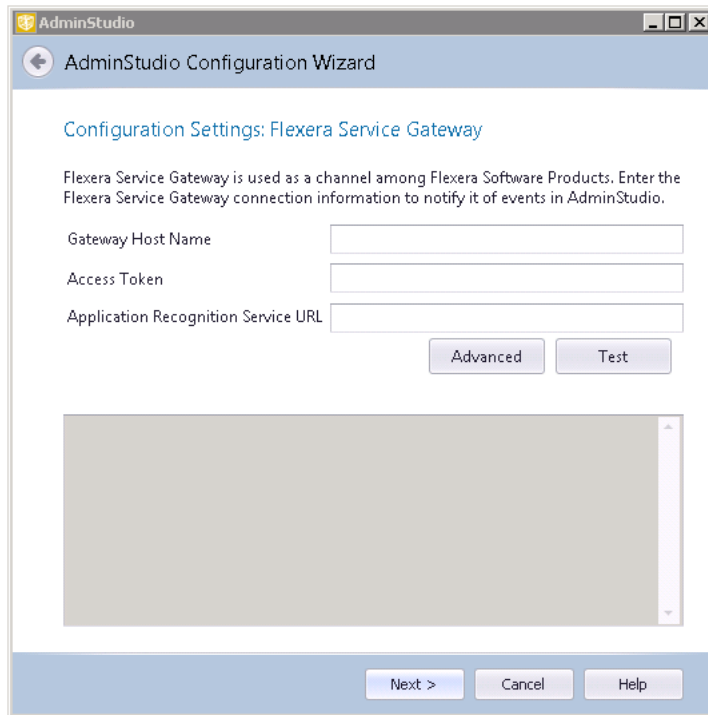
AdminStudio

AdminStudio Configuration Wizard

Configuration Settings: Flexera Service Gateway

Flexera Service Gateway is used as a channel among Flexera Software Products. Enter the Flexera Service Gateway connection information to notify it of events in AdminStudio.

Gateway Host Name

Access Token

Application Recognition Service URL

Advanced

Test

Next >

Cancel

Help